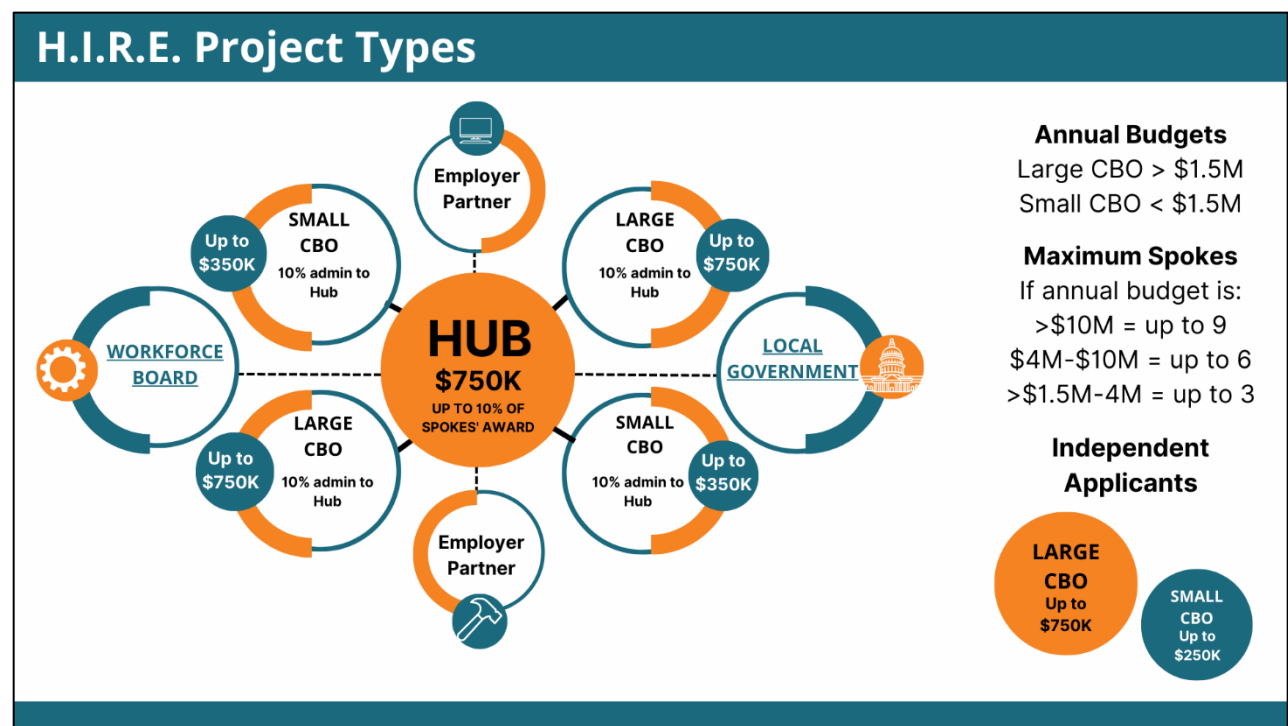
H.I.R.E. Project Types

Employer Partner

SMALL CBO
10% admin to Hub
Up to $350K

LARGE CBO
10% admin to Hub
Up to $750K

WORKFORCE BOARD

HUB
$750K
UP TO 10% OF SPOKES' AWARD

LOCAL GOVERNMENT

LARGE CBO
10% admin to Hub
Up to $750K

SMALL CBO
10% admin to Hub
Up to $350K

Employer Partner

Annual Budgets
Large CBO > $1.5M
Small CBO < $1.5M

Maximum Spokes
If annual budget is:
>$10M = up to 9
$4M-$10M = up to 6
>$1.5M-4M = up to 3

Independent Applicants

LARGE CBO
Up to $750K

SMALL CBO
Up to $250K